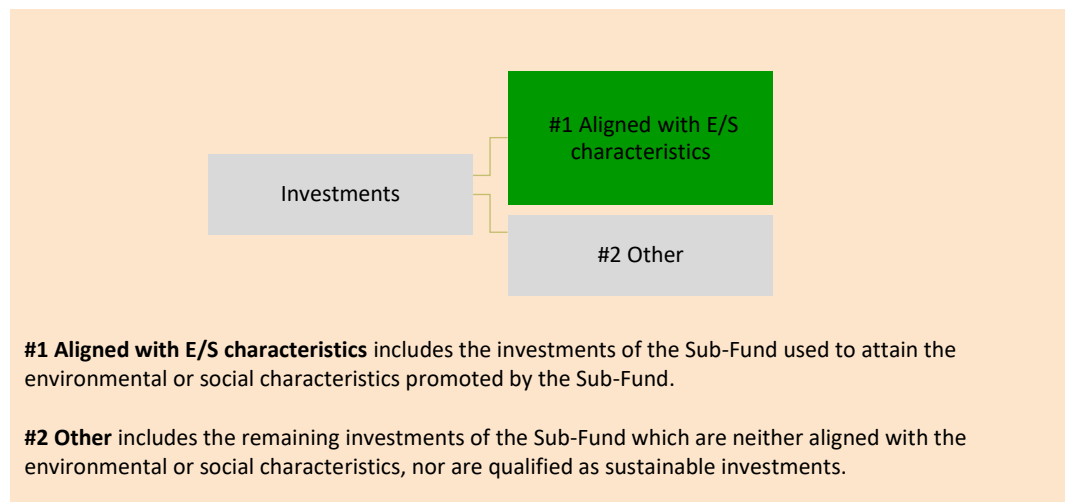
Investments

#1 Aligned with E/S characteristics

#2 Other

**#1 Aligned with E/S characteristics** includes the investments of the Sub-Fund used to attain the environmental or social characteristics promoted by the Sub-Fund.

**#2 Other** includes the remaining investments of the Sub-Fund which are neither aligned with the environmental or social characteristics, nor are qualified as sustainable investments.